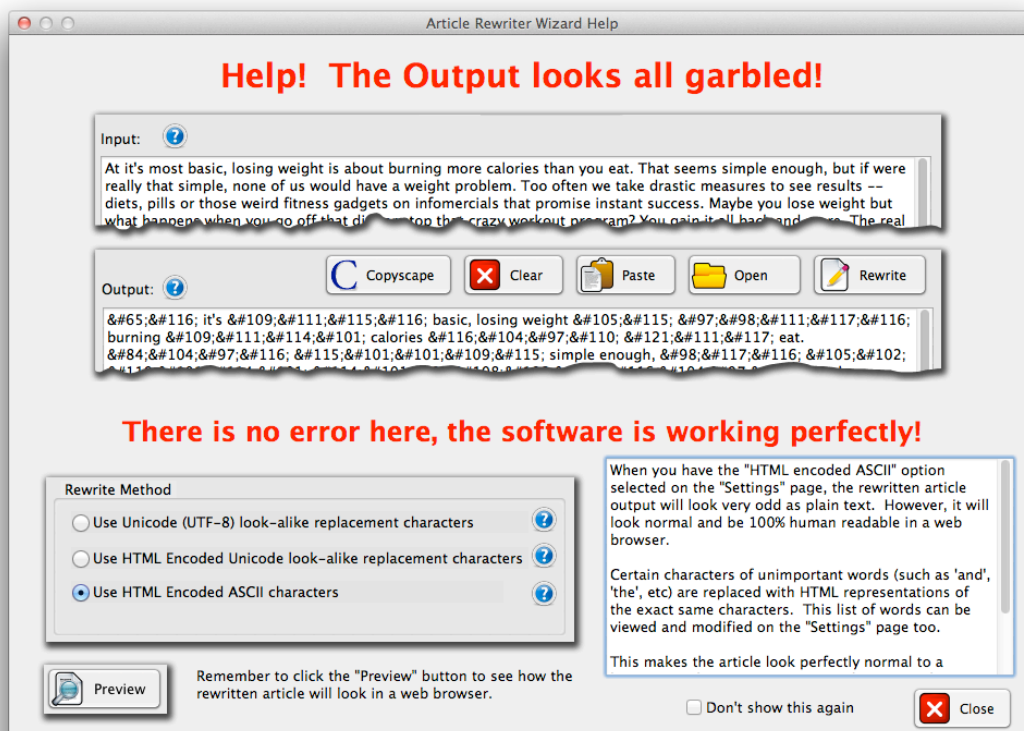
Article Rewriter Wizard Help

Help! The Output looks all garbled!

Input:

At it's most basic, losing weight is about burning more calories than you eat. That seems simple enough, but if were really that simple, none of us would have a weight problem. Too often we take drastic measures to see results -- diets, pills or those weird fitness gadgets on infomercials that promise instant success. Maybe you lose weight but what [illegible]

Output:

Copyscape

Clear

Paste

Open

Rewrite

&#65;&#116; it's &#109;&#111;&#115;&#116; basic, losing weight &#105;&#115; &#97;&#98;&#111;&#117;&#116; burning &#109;&#111;&#114;&#101; calories &#116;&#104;&#97;&#110; &#121;&#111;&#117; eat. &#84;&#104;&#97;&#116; &#115;&#101;&#101;&#109;&#115; simple enough, &#98;&#117;&#116; &#105;&#102; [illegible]

There is no error here, the software is working perfectly!

Rewrite Method

Use Unicode (UTF-8) look-alike replacement characters

Use HTML Encoded Unicode look-alike replacement characters

Use HTML Encoded ASCII characters

When you have the "HTML encoded ASCII" option selected on the "Settings" page, the rewritten article output will look very odd as plain text. However, it will look normal and be 100% human readable in a web browser.

Certain characters of unimportant words (such as 'and', 'the', etc) are replaced with HTML representations of the exact same characters. This list of words can be viewed and modified on the "Settings" page too.

This makes the article look perfectly normal to a

Preview

Remember to click the "Preview" button to see how the rewritten article will look in a web browser.

Don't show this again

Close